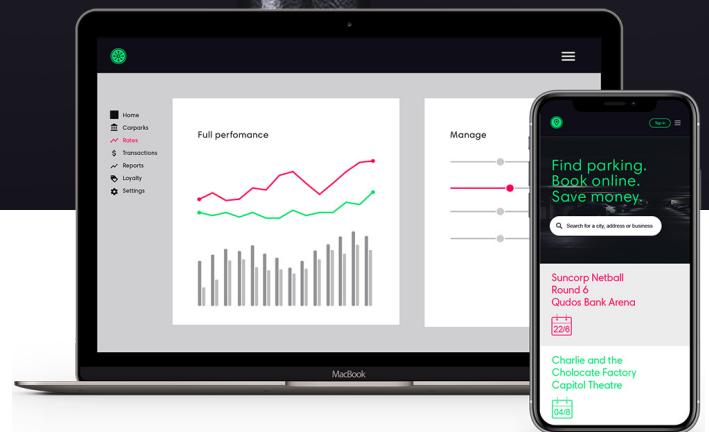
Home
Carparks
Rates
Transactions
Reports
Loyalty
Settings

Full perfomance

Manage

MacBook

Sign in

Find parking.
Book online.
Save money.

Search for a city, address or business

Suncorp Netball
Round 6
Qudos Bank Arena

22/6

Charlie and the
Cholocate Factory
Capitol Theatre

04/8